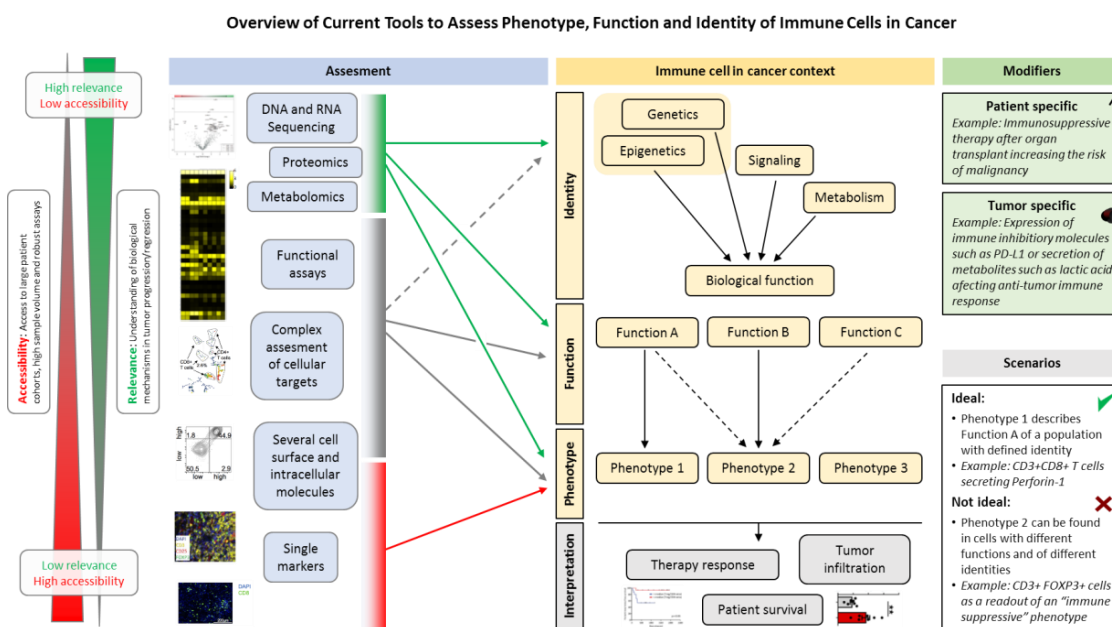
Overview of Current Tools to Assess Phenotype, Function and Identity of Immune Cells in Cancer

High relevance
Low accessibility

Accessibility: Access to large patient cohorts, high sample volume and robust assays

Relevance: Understanding of biological mechanisms in tumor progression/regression

Low relevance
High accessibility

Assesment

DNA and RNA Sequencing

Proteomics

Metabolomics

Functional assays

Complex assesment of cellular targets

CD8+ T cells
CD4+ T cells

Several cell surface and intracellular molecules

1.8
44.9
50.5
2.9
high
low
low
high

Single markers

DAPI
CD8

Immune cell in cancer context

Identity

Genetics

Epigenetics

Signaling

Metabolism

Biological function

Function

Function A

Function B

Function C

Phenotype

Phenotype 1

Phenotype 2

Phenotype 3

Interpretation

Therapy response

Tumor infiltration

Patient survival

Modifiers

Patient specific
Example: Immunosuppressive therapy after organ transplant increasing the risk of malignancy

Tumor specific
Example: Expression of immune inhibitiory molecules such as PD-L1 or secretion of metabolites such as lactic acid afecting anti-tumor immune response

Scenarios

Ideal:
• Phenotype 1 describes Function A of a population with defined identity
• Example: CD3+CD8+ T cells secreting Perforin-1

Not ideal:
• Phenotype 2 can be found in cells with different functions and of different identities
• Example: CD3+ FOXP3+ cells as a readout of an "immune suppressive" phenotype